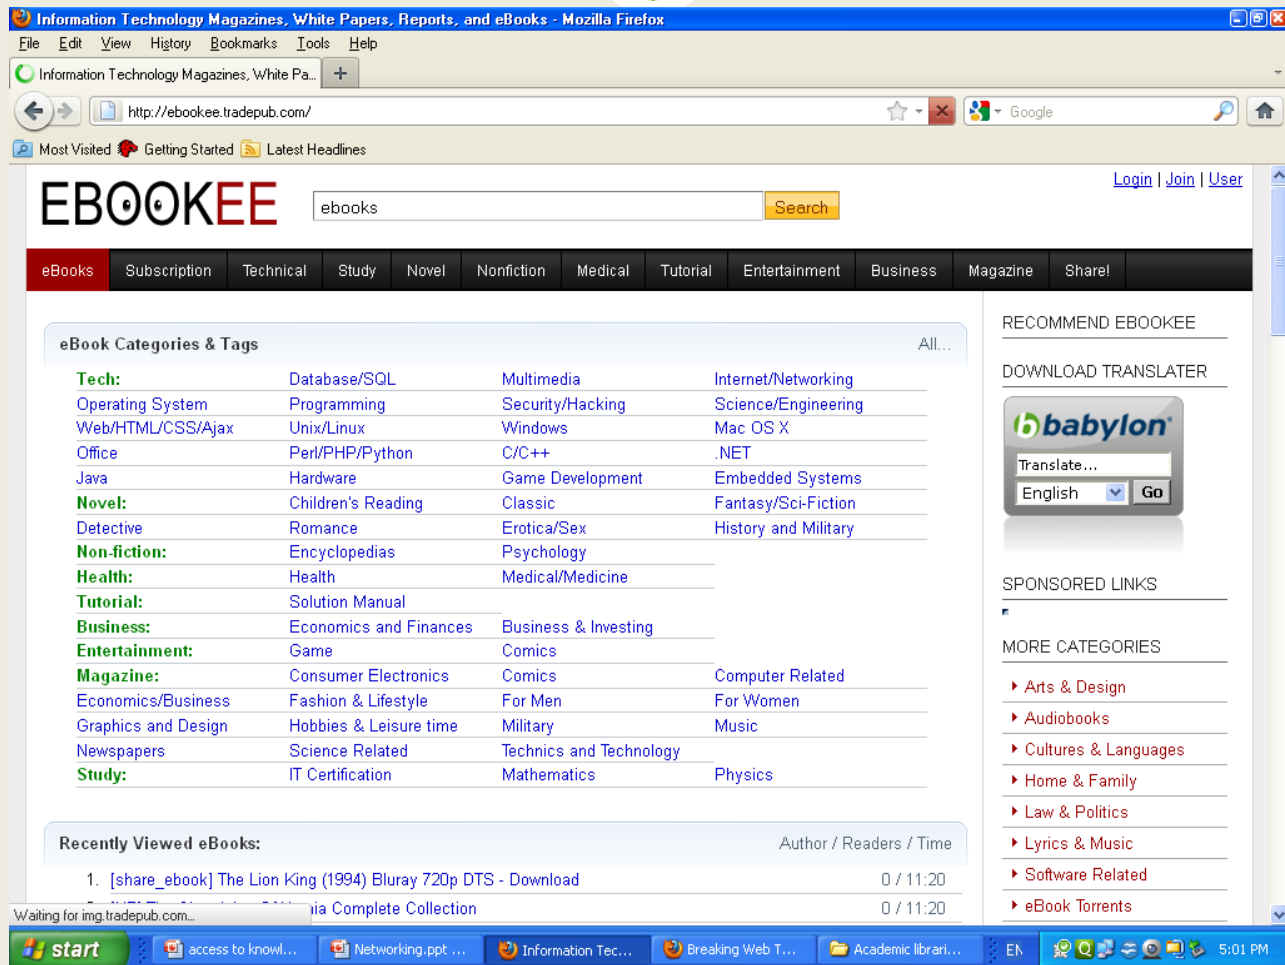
Information Technology Magazines, White Papers, Reports, and eBooks - Mozilla Firefox

File Edit View History Bookmarks Tools Help

Information Technology Magazines, White Pa... +

http://ebookee.tradepub.com/

Google

Most Visited Getting Started Latest Headlines

EBOOKEE

ebooks Search

Login | Join | User

eBooks Subscription Technical Study Novel Nonfiction Medical Tutorial Entertainment Business Magazine Share!

eBook Categories & Tags All...

| | | | |
|---|---|---|---|
| Tech: | Database/SQL | Multimedia | Internet/Networking |
| Operating System | Programming | Security/Hacking | Science/Engineering |
| Web/HTML/CSS/Ajax | Unix/Linux | Windows | Mac OS X |
| Office | Perl/PHP/Python | C/C++ | .NET |
| Java | Hardware | Game Development | Embedded Systems |
| Novel: | Children's Reading | Classic | Fantasy/Sci-Fiction |
| Detective | Romance | Erotica/Sex | History and Military |
| Non-fiction: | Encyclopedias | Psychology | |
| Health: | Health | Medical/Medicine | |
| Tutorial: | Solution Manual | | |
| Business: | Economics and Finances | Business & Investing | |
| Entertainment: | Game | Comics | |
| Magazine: | Consumer Electronics | Comics | Computer Related |
| Economics/Business | Fashion & Lifestyle | For Men | For Women |
| Graphics and Design | Hobbies & Leisure time | Military | Music |
| Newspapers | Science Related | Technics and Technology | |
| Study: | IT Certification | Mathematics | Physics |

Recently Viewed eBooks: Author / Readers / Time

1. [share_ebook] The Lion King (1994) Bluray 720p DTS - Download 0 / 11:20

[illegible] ia Complete Collection 0 / 11:20

RECOMMEND EBOOKEE

DOWNLOAD TRANSLATER

babylon

Translate...

English Go

SPONSORED LINKS

MORE CATEGORIES

Arts & Design
Audiobooks
Cultures & Languages
Home & Family
Law & Politics
Lyrics & Music
Software Related
eBook Torrents

Waiting for img.tradepub.com...

start access to knowl... Networking.ppt ... Information Tec... Breaking Web T... Academic librari... EN 5:01 PM